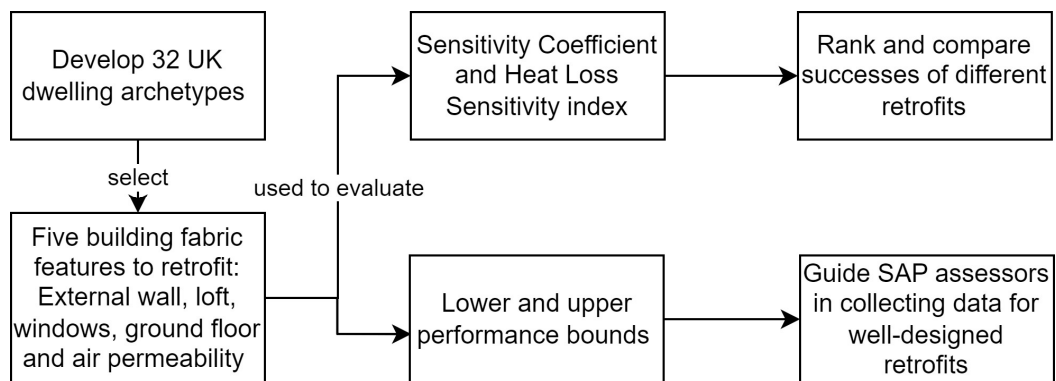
Develop 32 UK dwelling archetypes

select

Five building fabric features to retrofit: External wall, loft, windows, ground floor and air permeability

used to evaluate

Sensitivity Coefficient and Heat Loss Sensitivity index

Rank and compare successes of different retrofits

Lower and upper performance bounds

Guide SAP assessors in collecting data for well-designed retrofits